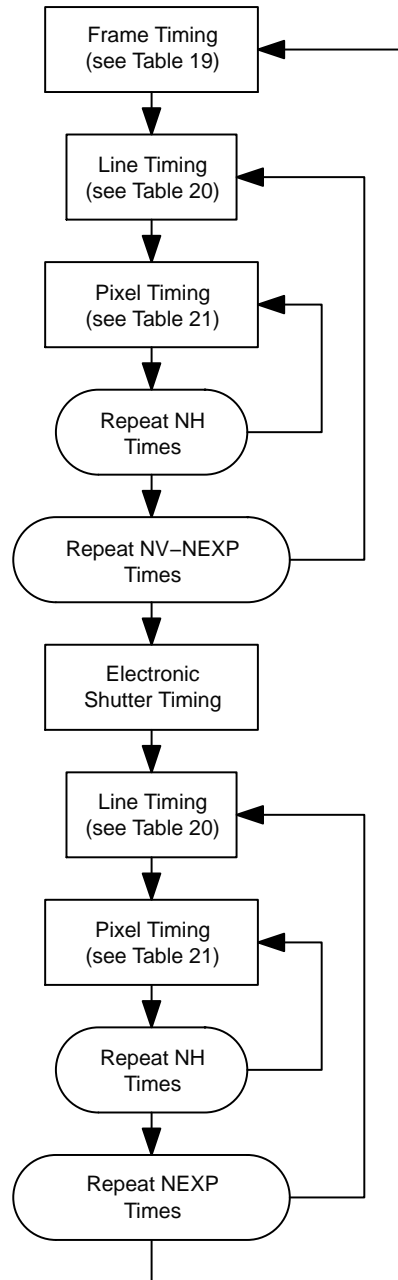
Frame Timing
(see Table 19)

Line Timing
(see Table 20)

Pixel Timing
(see Table 21)

Repeat NH
Times

Repeat NV−NEXP
Times

Electronic
Shutter Timing

Line Timing
(see Table 20)

Pixel Timing
(see Table 21)

Repeat NH
Times

Repeat NEXP
Times